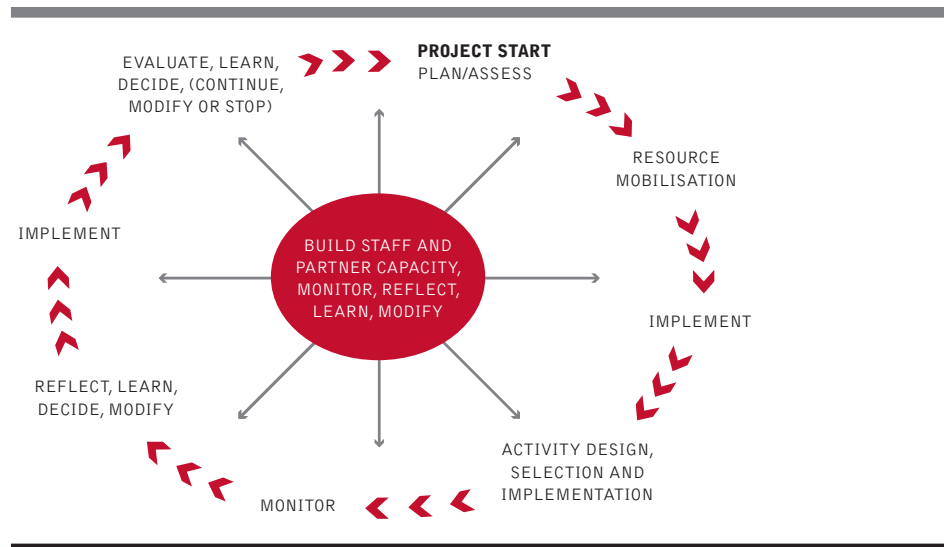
PROJECT START
PLAN/ASSESS

RESOURCE MOBILISATION

IMPLEMENT

ACTIVITY DESIGN, SELECTION AND IMPLEMENTATION

MONITOR

REFLECT, LEARN, DECIDE, MODIFY

IMPLEMENT

EVALUATE, LEARN, DECIDE, (CONTINUE, MODIFY OR STOP)

BUILD STAFF AND PARTNER CAPACITY, MONITOR, REFLECT, LEARN, MODIFY